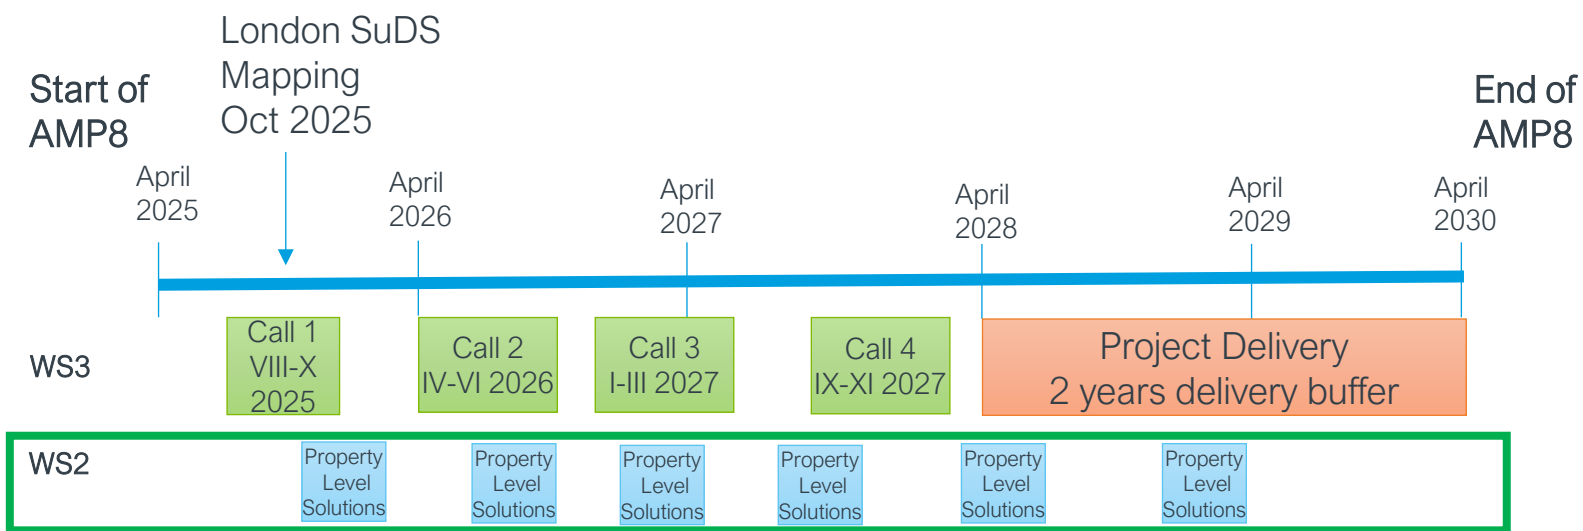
London SuDS Mapping Oct 2025

Start of AMP8

End of AMP8

April 2025

April 2026

April 2027

April 2028

April 2029

April 2030

WS3

Call 1 VIII-X 2025

Call 2 IV-VI 2026

Call 3 I-III 2027

Call 4 IX-XI 2027

Project Delivery
2 years delivery buffer

WS2

Property Level Solutions

Property Level Solutions

Property Level Solutions

Property Level Solutions

Property Level Solutions

Property Level Solutions